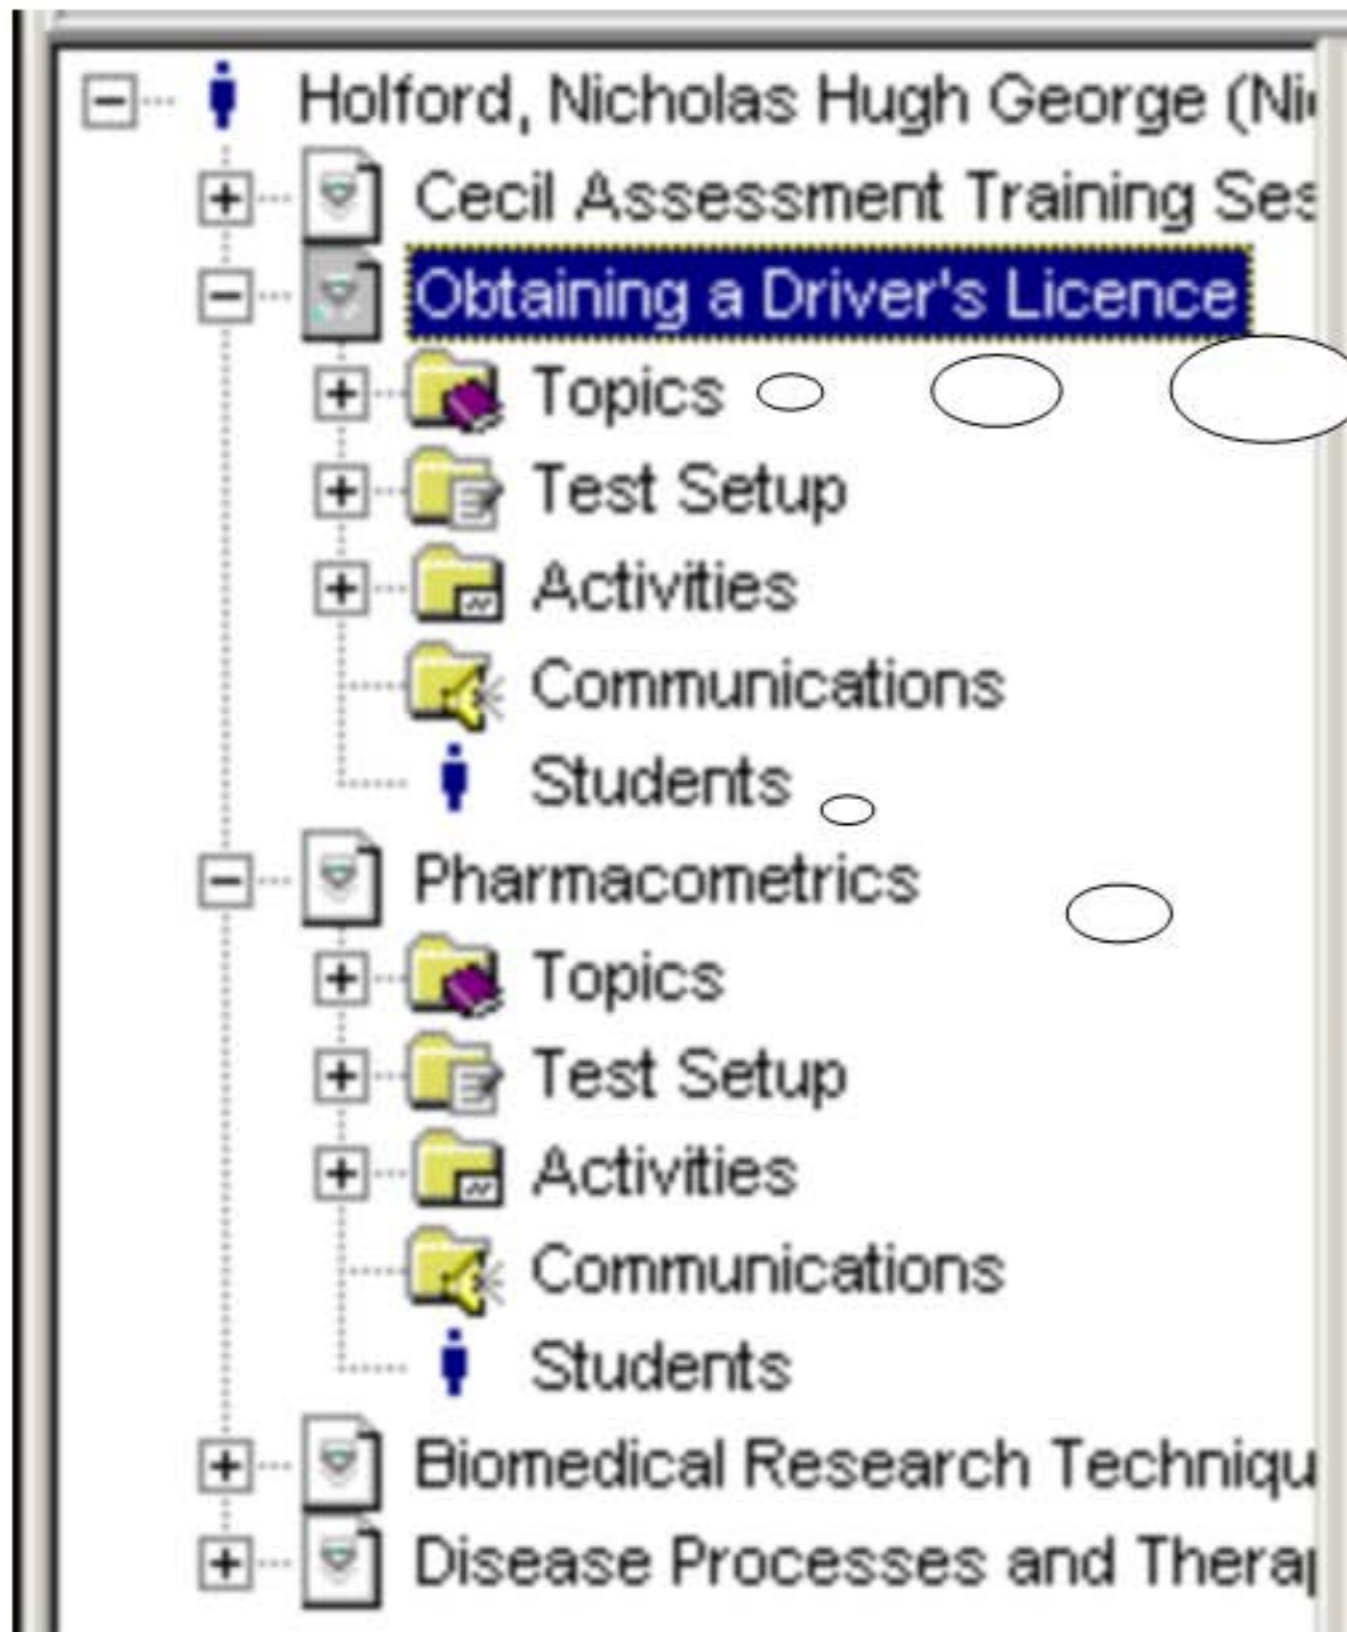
Holford, Nicholas Hugh George (Ni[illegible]
Cecil Assessment Training Ses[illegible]
Obtaining a Driver's Licence
Topics
Test Setup
Activities
Communications
Students
Pharmacometrics
Topics
Test Setup
Activities
Communications
Students
Biomedical Research Techniqu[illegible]
Disease Processes and Thera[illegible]